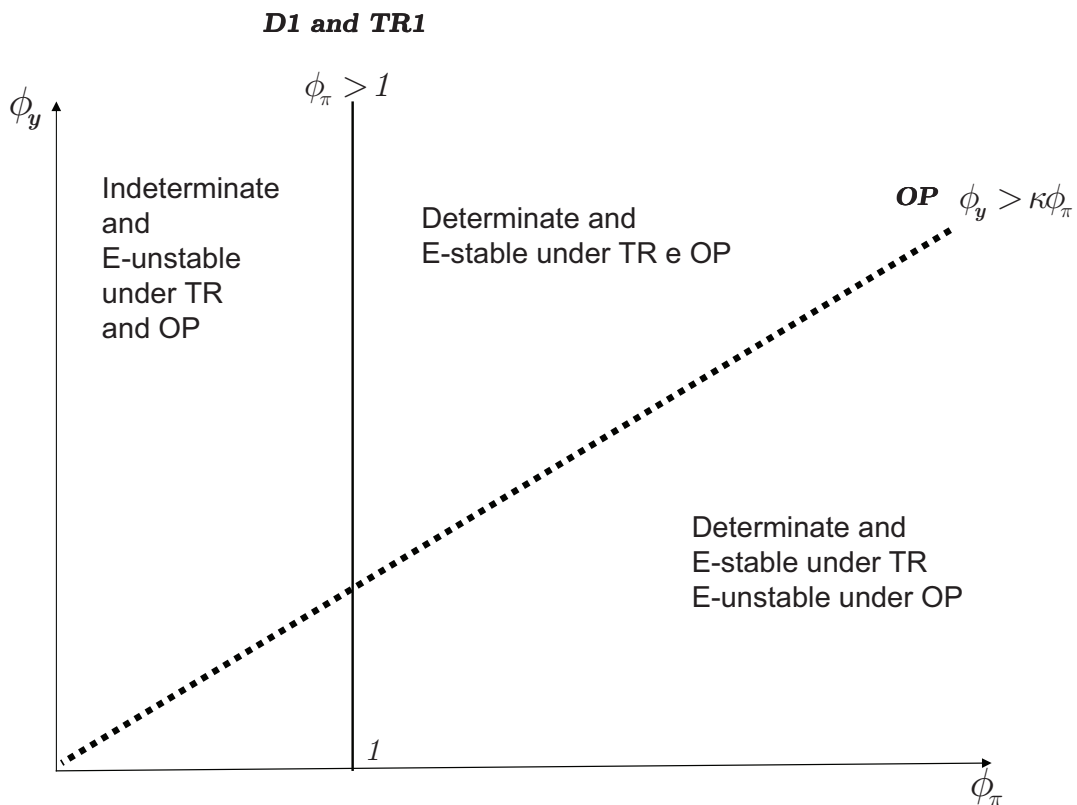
D1 and TR1

$\phi_\pi > 1$

$\phi_y$

Indeterminate and E-unstable under TR and OP

Determinate and E-stable under TR e OP

OP $\phi_y > \kappa\phi_\pi$

Determinate and E-stable under TR E-unstable under OP

1

$\phi_\pi$